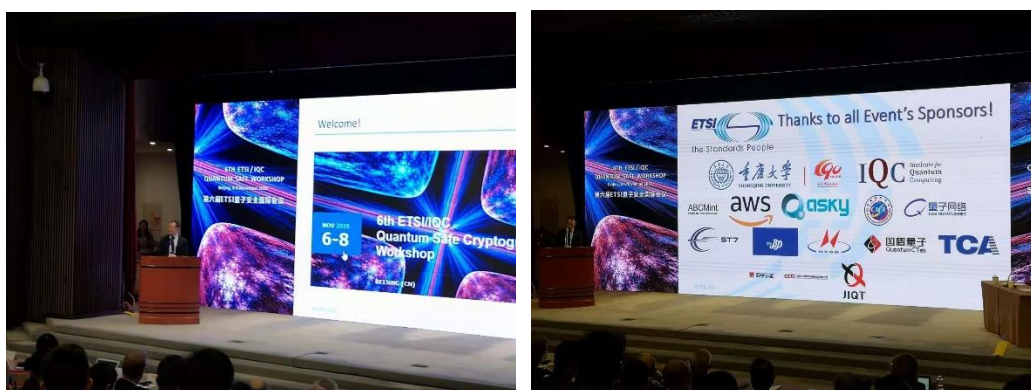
6TH ETSI / IQC
QUANTUM SAFE WORKSHOP
第六届ETSI量子安全国际会议

Welcome!

NOV 2018
6-8
6th ETSI/IQC
Quantum-Safe Cryptog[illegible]
Workshop
BEIJING (CN)

6th ETSI / IQC
QUANTUM SAFE WORKSHOP
第六届ETSI量子安全国际会议

ETSI
The Standards People
Thanks to all Event's Sponsors!
重庆大学
CHONGQING UNIVERSITY
IQC Institute for Quantum Computing
ABCMint
aws
QASKY
量子网络
ST7
国盾量子
QuantumCTek
TCA
JIQT